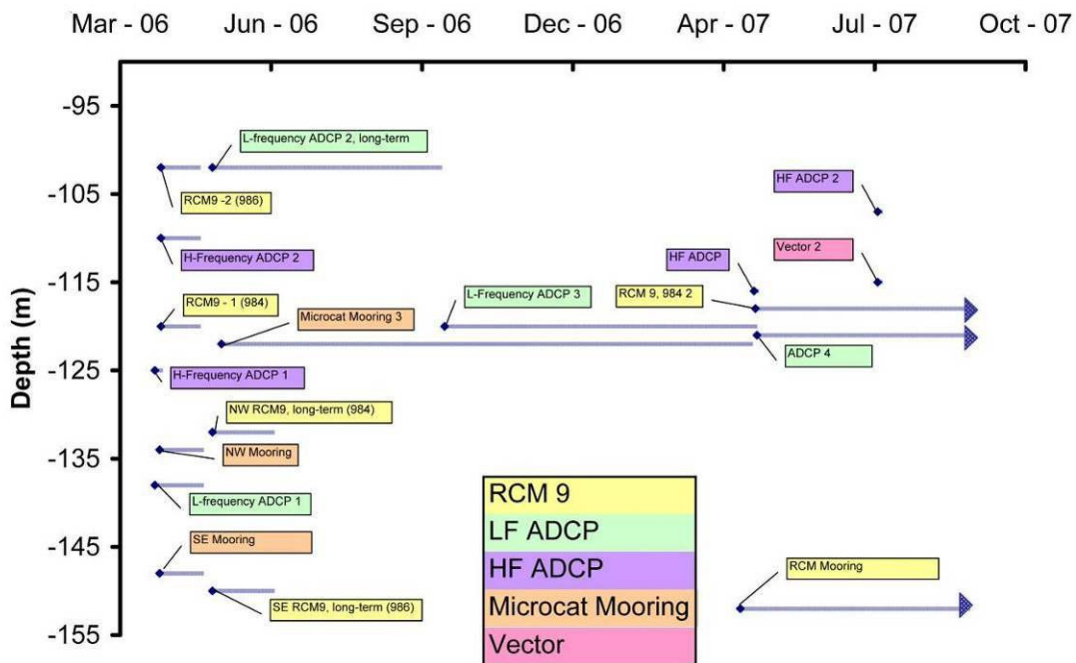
Mar - 06
Jun - 06
Sep - 06
Dec - 06
Apr - 07
Jul - 07
Oct - 07

Depth (m)

-95
-105
-115
-125
-135
-145
-155

L-frequency ADCP 2, long-term
RCM9 -2 (986)
H-Frequency ADCP 2
RCM9 - 1 (984)
Microcat Mooring 3
L-Frequency ADCP 3
H-Frequency ADCP 1
NW RCM9, long-term (984)
NW Mooring
L-frequency ADCP 1
SE Mooring
SE RCM9, long-term (986)
HF ADCP 2
Vector 2
HF ADCP
RCM 9, 984 2
ADCP 4
RCM Mooring

RCM 9
LF ADCP
HF ADCP
Microcat Mooring
Vector